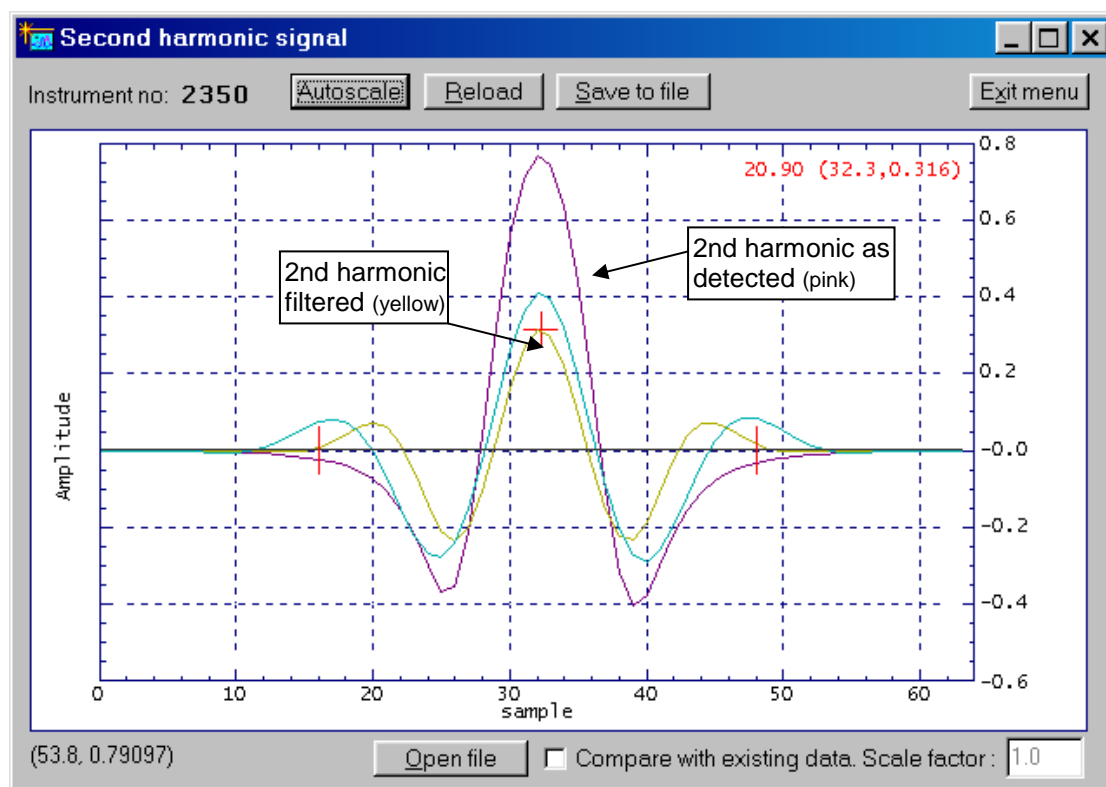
Second harmonic signal

Instrument no: 2350

Autoscale

Reload

Save to file

Exit menu

20.90 (32.3,0.316)

2nd harmonic as detected (pink)

2nd harmonic filtered (yellow)

Amplitude

0.8

0.6

0.4

0.2

-0.0

-0.2

-0.4

-0.6

0

10

20

30

40

50

60

sample

(53.8, 0.79097)

Open file

Compare with existing data. Scale factor :

1.0